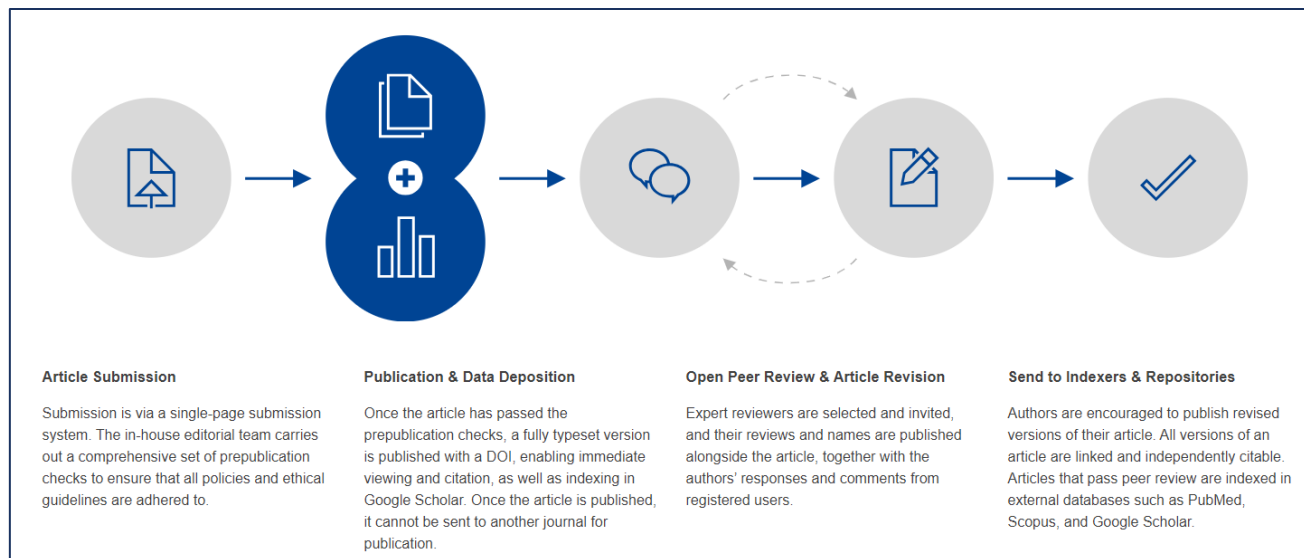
Article Submission

Submission is via a single-page submission system. The in-house editorial team carries out a comprehensive set of prepublication checks to ensure that all policies and ethical guidelines are adhered to.

Publication & Data Deposition

Once the article has passed the prepublication checks, a fully typeset version is published with a DOI, enabling immediate viewing and citation, as well as indexing in Google Scholar. Once the article is published, it cannot be sent to another journal for publication.

Open Peer Review & Article Revision

Expert reviewers are selected and invited, and their reviews and names are published alongside the article, together with the authors' responses and comments from registered users.

Send to Indexers & Repositories

Authors are encouraged to publish revised versions of their article. All versions of an article are linked and independently citable. Articles that pass peer review are indexed in external databases such as PubMed, Scopus, and Google Scholar.